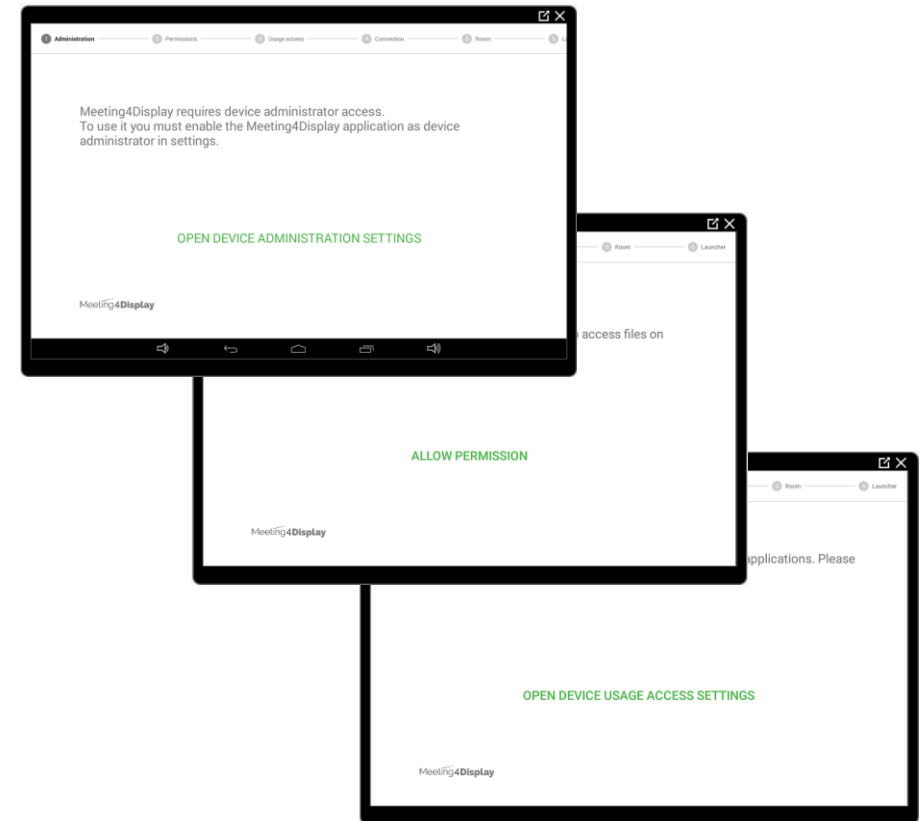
1 Administration 2 Permissions 3 Usage access 4 Connection 5 Room 6 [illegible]

Meeting4Display requires device administrator access.
To use it you must enable the Meeting4Display application as device administrator in settings.

OPEN DEVICE ADMINISTRATION SETTINGS

Meeting4Display

5 Room 6 Launcher

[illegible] access files on

ALLOW PERMISSION

Meeting4Display

5 Room 6 Launcher

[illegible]pplications. Please

OPEN DEVICE USAGE ACCESS SETTINGS

Meeting4Display